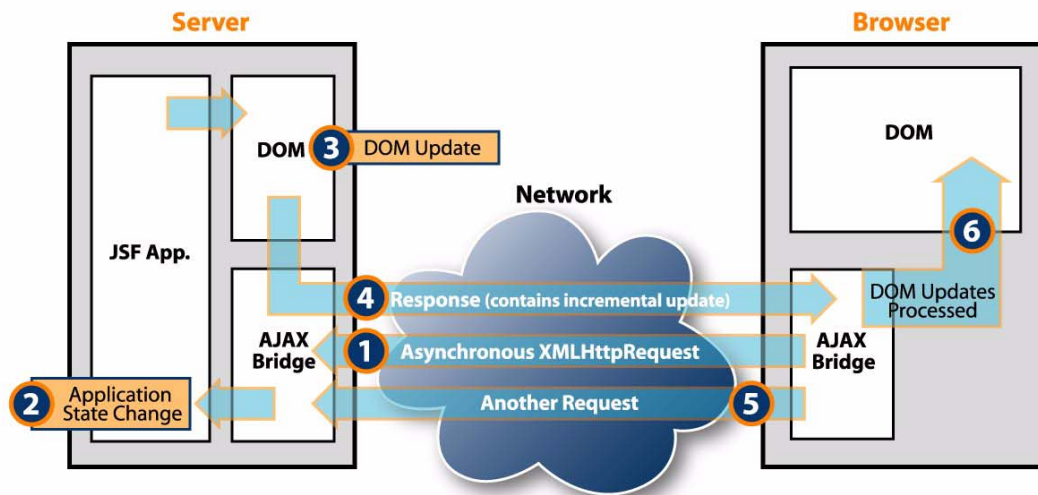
Server

Browser

JSF App.

DOM

3 DOM Update

Network

DOM

6

AJAX Bridge

4 Response (contains incremental update)

DOM Updates Processed

1 Asynchronous XMLHttpRequest

AJAX Bridge

2 Application State Change

Another Request 5